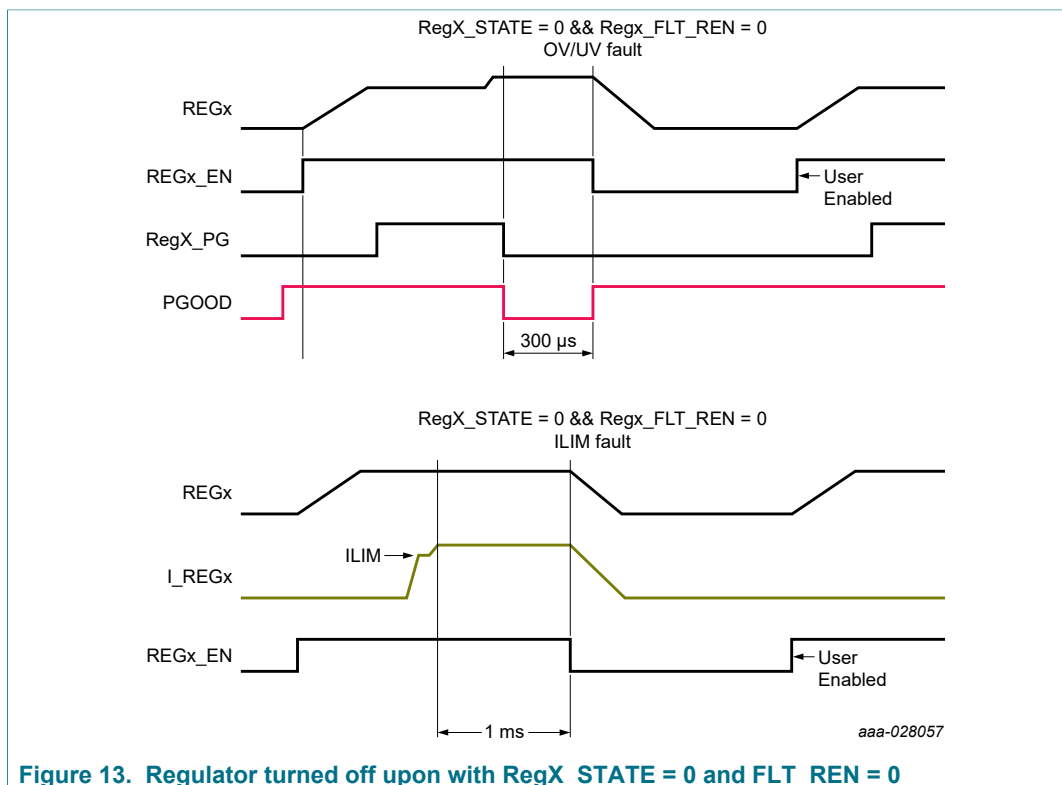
RegX_STATE = 0 && Regx_FLT_REN = 0
OV/UV fault

REGx

REGx_EN

User Enabled

RegX_PG

PGOOD

300 μs

RegX_STATE = 0 && Regx_FLT_REN = 0
ILIM fault

REGx

ILIM

I_REGx

REGx_EN

User Enabled

1 ms

aaa-028057

Figure 13. Regulator turned off upon with RegX_STATE = 0 and FLT_REN = 0